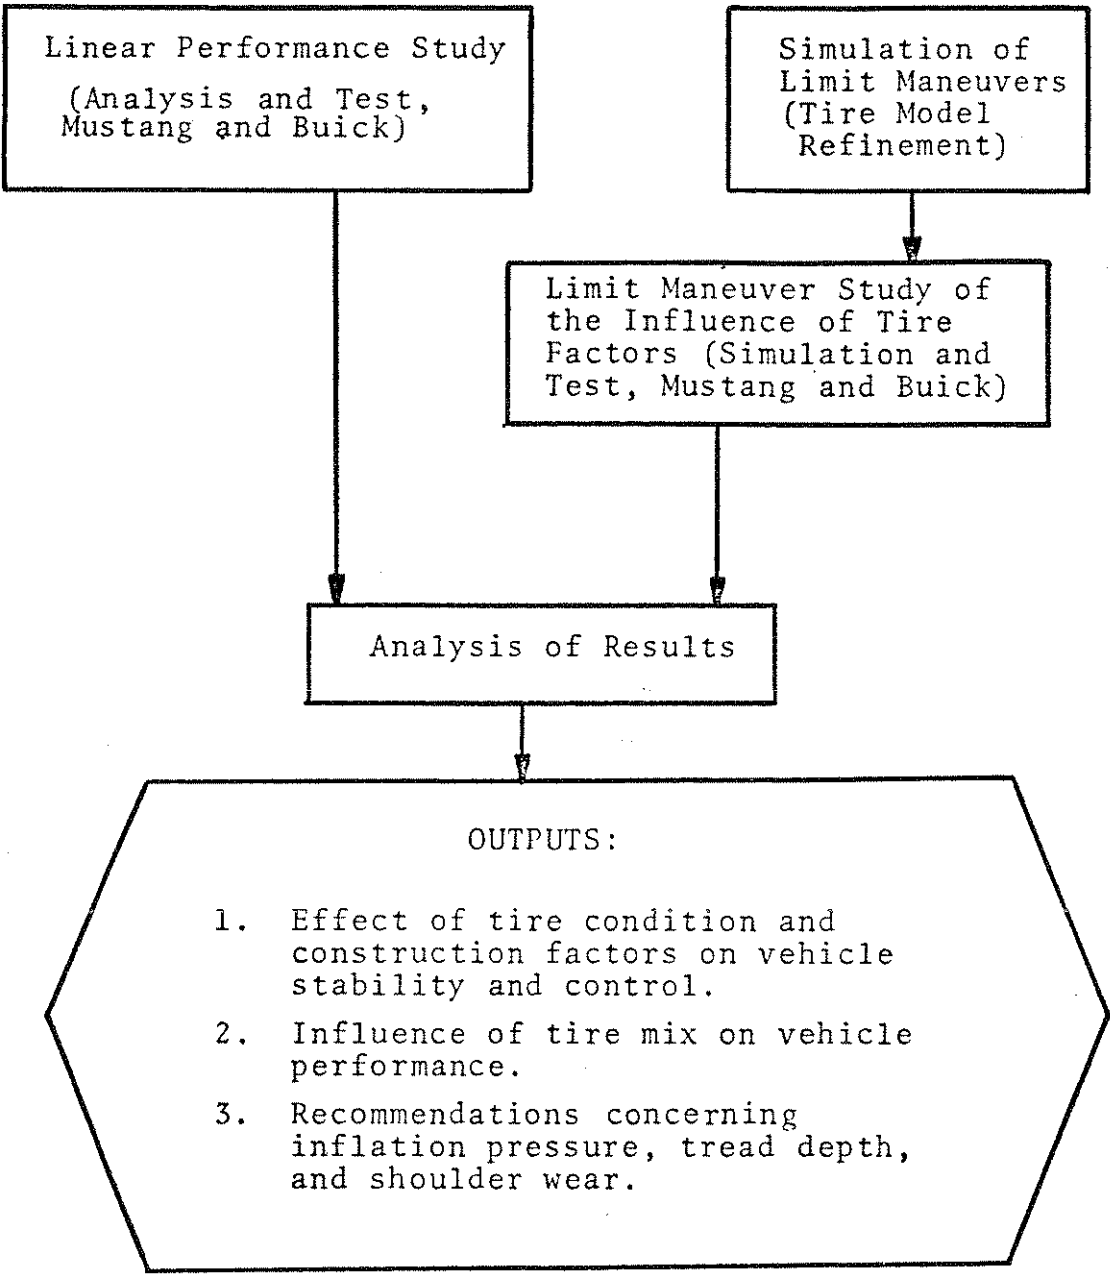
Linear Performance Study

(Analysis and Test, Mustang and Buick)

Simulation of Limit Maneuvers (Tire Model Refinement)

Limit Maneuver Study of the Influence of Tire Factors (Simulation and Test, Mustang and Buick)

Analysis of Results

OUTPUTS:

1. Effect of tire condition and construction factors on vehicle stability and control.

2. Influence of tire mix on vehicle performance.

3. Recommendations concerning inflation pressure, tread depth, and shoulder wear.